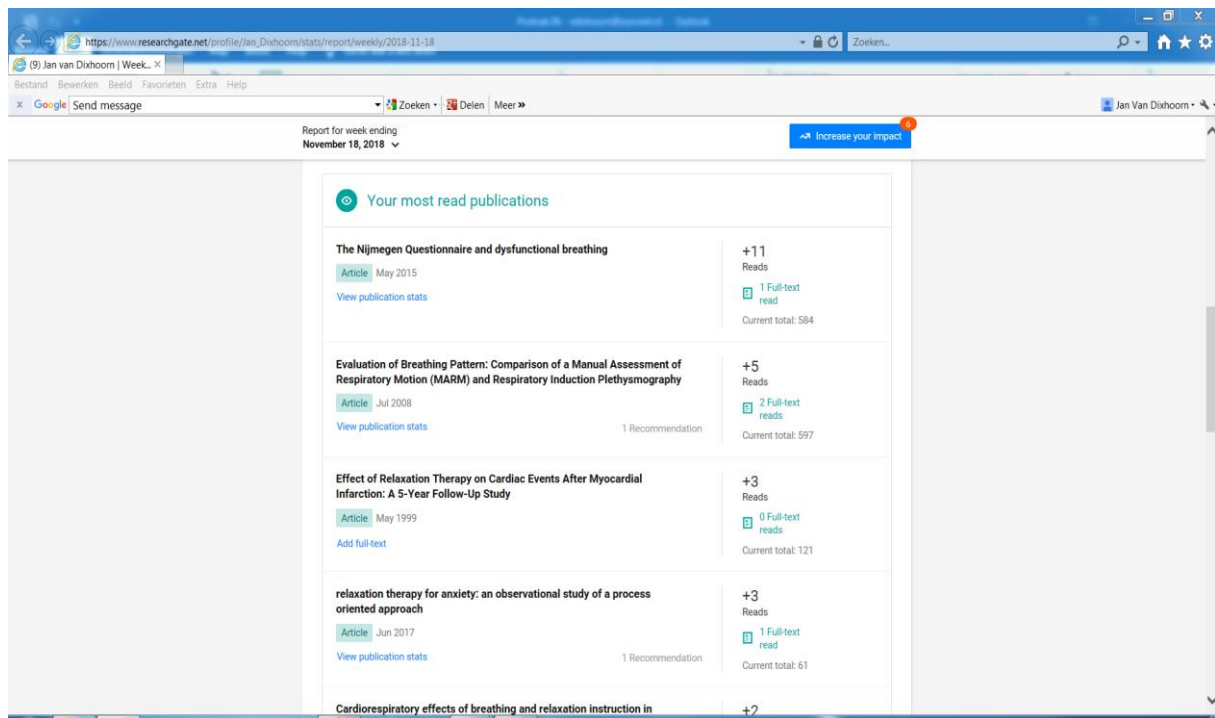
https://www.researchgate.net/profile/Jan_Dixhoorn/stats/report/weekly/2018-11-18

Zoeken...

(9) Jan van Dixhoorn | Week... ×

Bestand Bewerken Beeld Favorieten Extra Help

x Google Send message

Zoeken • Delen Meer »

Jan Van Dixhoorn •

Report for week ending
November 18, 2018

Increase your impact

6

Your most read publications

The Nijmegen Questionnaire and dysfunctional breathing

Article May 2015

View publication stats

+11
Reads

1 Full-text read

Current total: 584

Evaluation of Breathing Pattern: Comparison of a Manual Assessment of Respiratory Motion (MARM) and Respiratory Induction Plethysmography

Article Jul 2008

View publication stats

1 Recommendation

+5
Reads

2 Full-text reads

Current total: 597

Effect of Relaxation Therapy on Cardiac Events After Myocardial Infarction: A 5-Year Follow-Up Study

Article May 1999

Add full-text

+3
Reads

0 Full-text reads

Current total: 121

relaxation therapy for anxiety: an observational study of a process oriented approach

Article Jun 2017

View publication stats

1 Recommendation

+3
Reads

1 Full-text read

Current total: 61

Cardiorespiratory effects of breathing and relaxation instruction in

+2